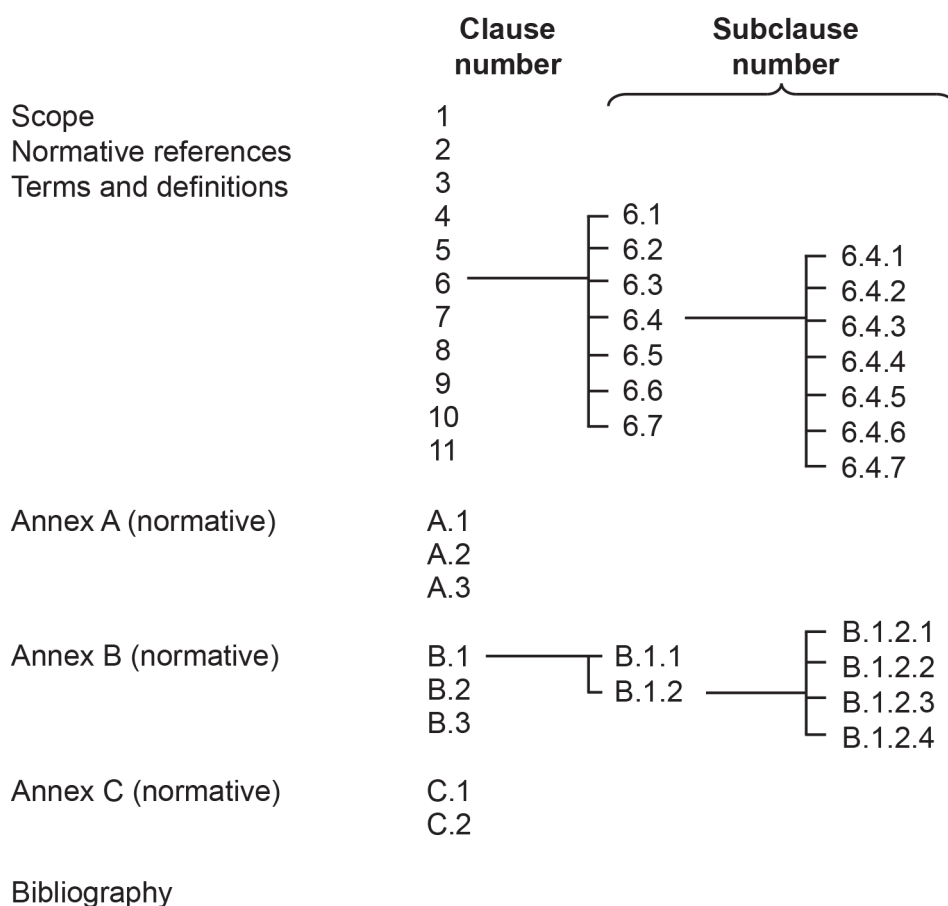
Clause number

Subclause number

Scope 1
Normative references 2
Terms and definitions 3
4
5
6
7
8
9
10
11

6.1
6.2
6.3
6.4
6.5
6.6
6.7

6.4.1
6.4.2
6.4.3
6.4.4
6.4.5
6.4.6
6.4.7

Annex A (normative) A.1
A.2
A.3

Annex B (normative) B.1
B.2
B.3

B.1.1
B.1.2

B.1.2.1
B.1.2.2
B.1.2.3
B.1.2.4

Annex C (normative) C.1
C.2

Bibliography